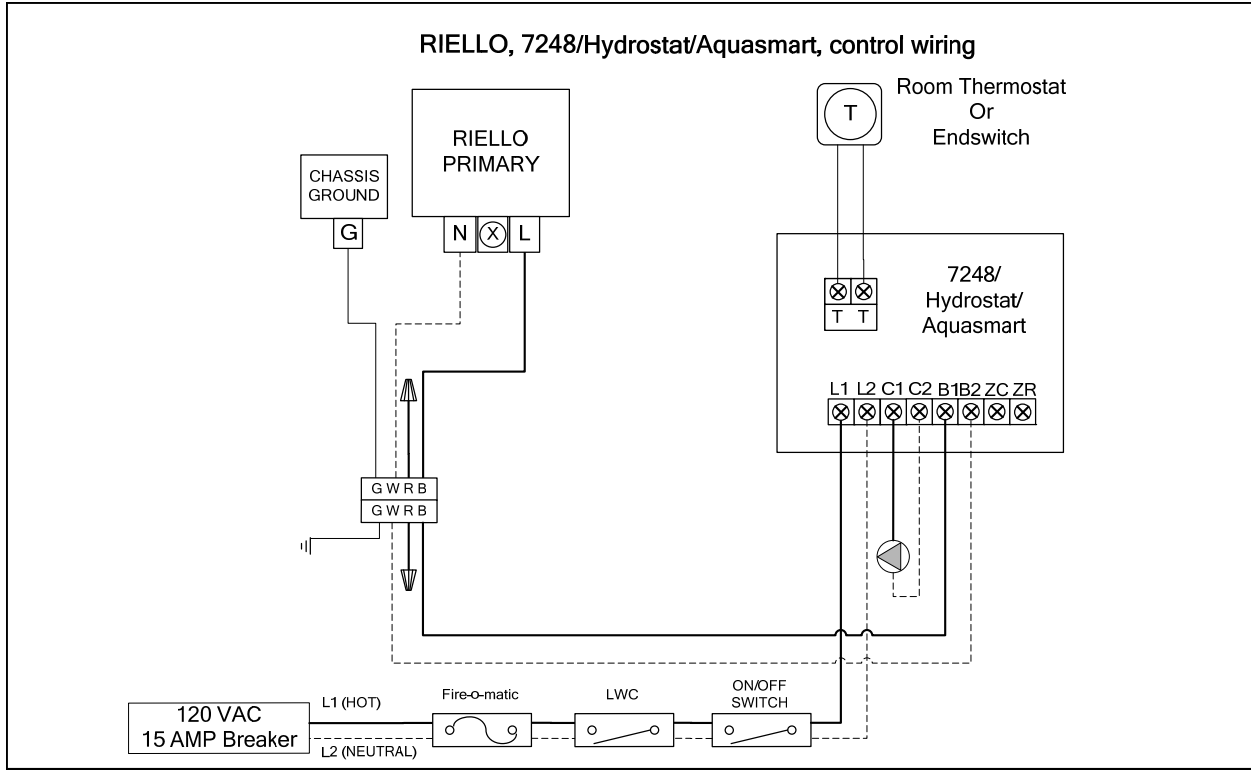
RIELLO, 7248/Hydrostat/Aquasmart, control wiring

Room Thermostat
Or
Endswitch

T

RIELLO
PRIMARY

N L

CHASSIS
GROUND

G

7248/
Hydrostat/
Aquasmart

T T

L1 L2 C1 C2 B1 B2 ZC ZR

G W R B
G W R B

120 VAC
15 AMP Breaker

L1 (HOT)

L2 (NEUTRAL)

Fire-o-matic

LWC

ON/OFF
SWITCH